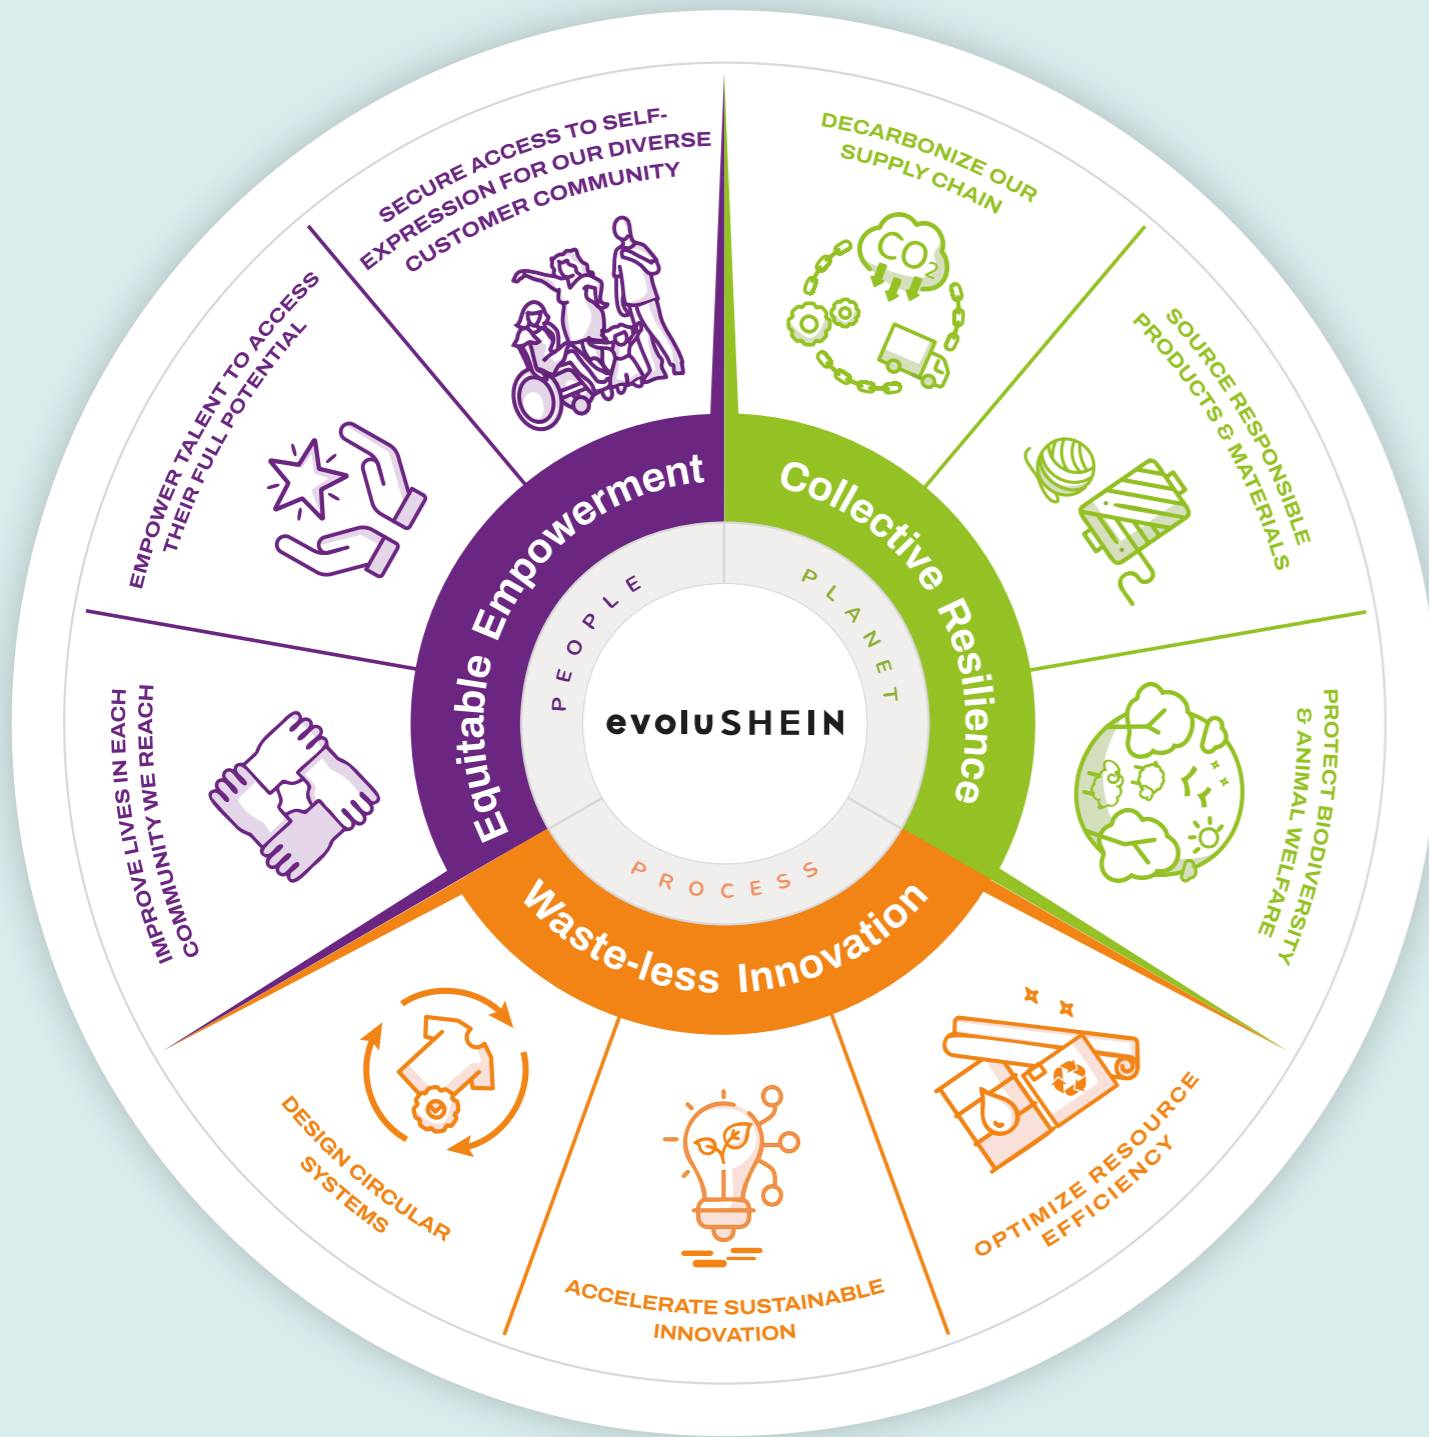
SECURE ACCESS TO SELF-EXPRESSION FOR OUR DIVERSE CUSTOMER COMMUNITY

DECARBONIZE OUR SUPPLY CHAIN

$CO_2$

EMPOWER TALENT TO ACCESS THEIR FULL POTENTIAL

SOURCE RESPONSIBLE PRODUCTS & MATERIALS

Equitable Empowerment

Collective Resilience

PEOPLE

PLANET

evoluSHEIN

IMPROVE LIVES IN EACH COMMUNITY WE REACH

PROTECT BIODIVERSITY & ANIMAL WELFARE

PROCESS

Waste-less Innovation

DESIGN CIRCULAR SYSTEMS

ACCELERATE SUSTAINABLE INNOVATION

OPTIMIZE RESOURCE EFFICIENCY